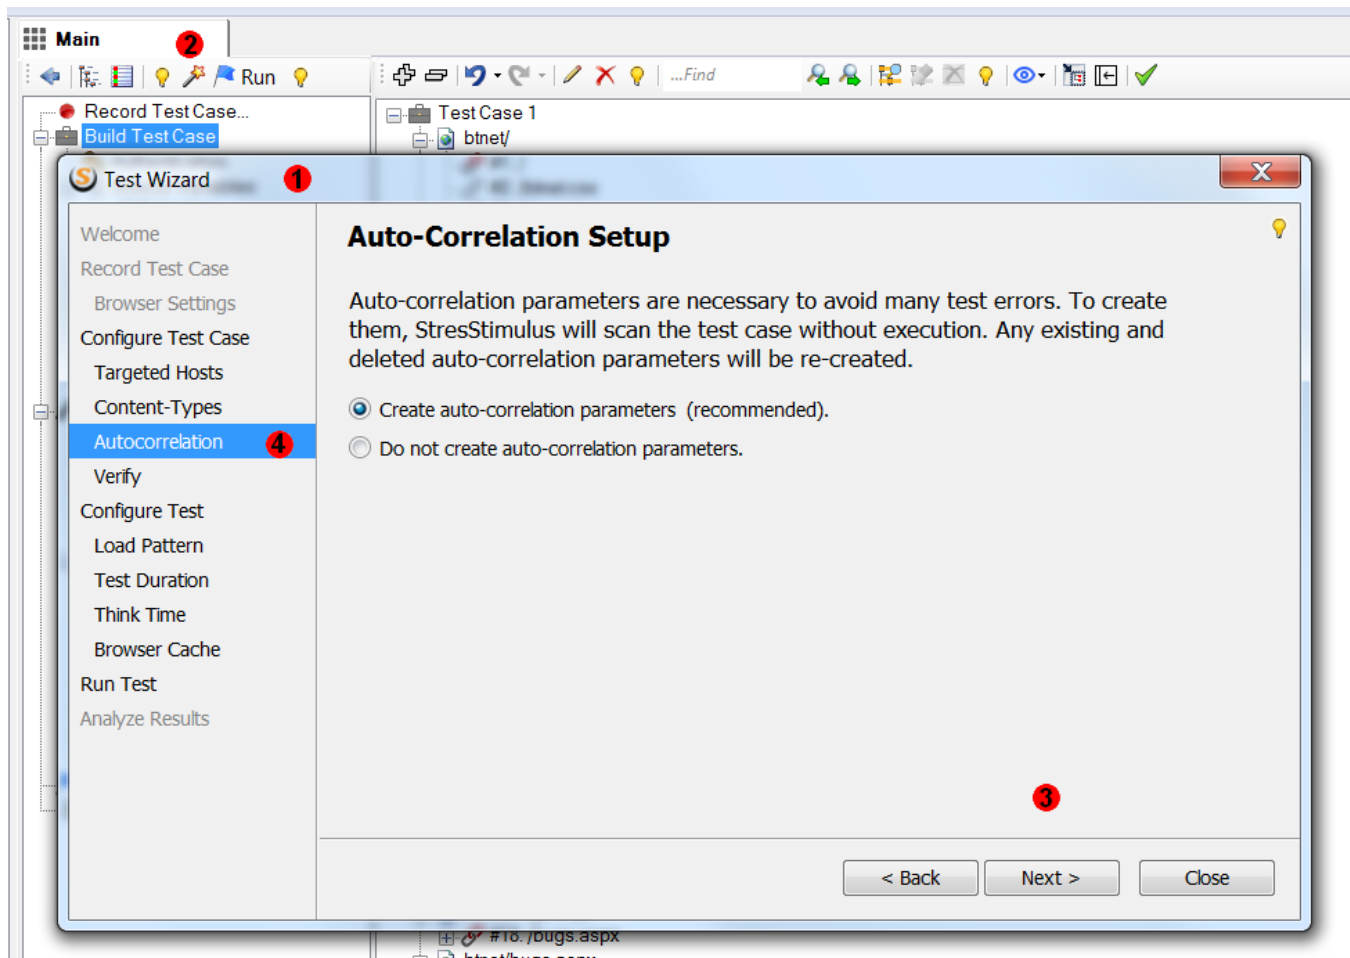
Main 2

Run

...Find

Record Test Case...
Build Test Case

Test Case 1
btnet/

Test Wizard 1

Welcome
Record Test Case
Browser Settings
Configure Test Case
Targeted Hosts
Content-Types
Autocorrelation 4
Verify
Configure Test
Load Pattern
Test Duration
Think Time
Browser Cache
Run Test
Analyze Results

Auto-Correlation Setup

Auto-correlation parameters are necessary to avoid many test errors. To create them, StresStimulus will scan the test case without execution. Any existing and deleted auto-correlation parameters will be re-created.

Create auto-correlation parameters (recommended).

Do not create auto-correlation parameters.

3

< Back
Next >
Close

#18. /bugs.aspx